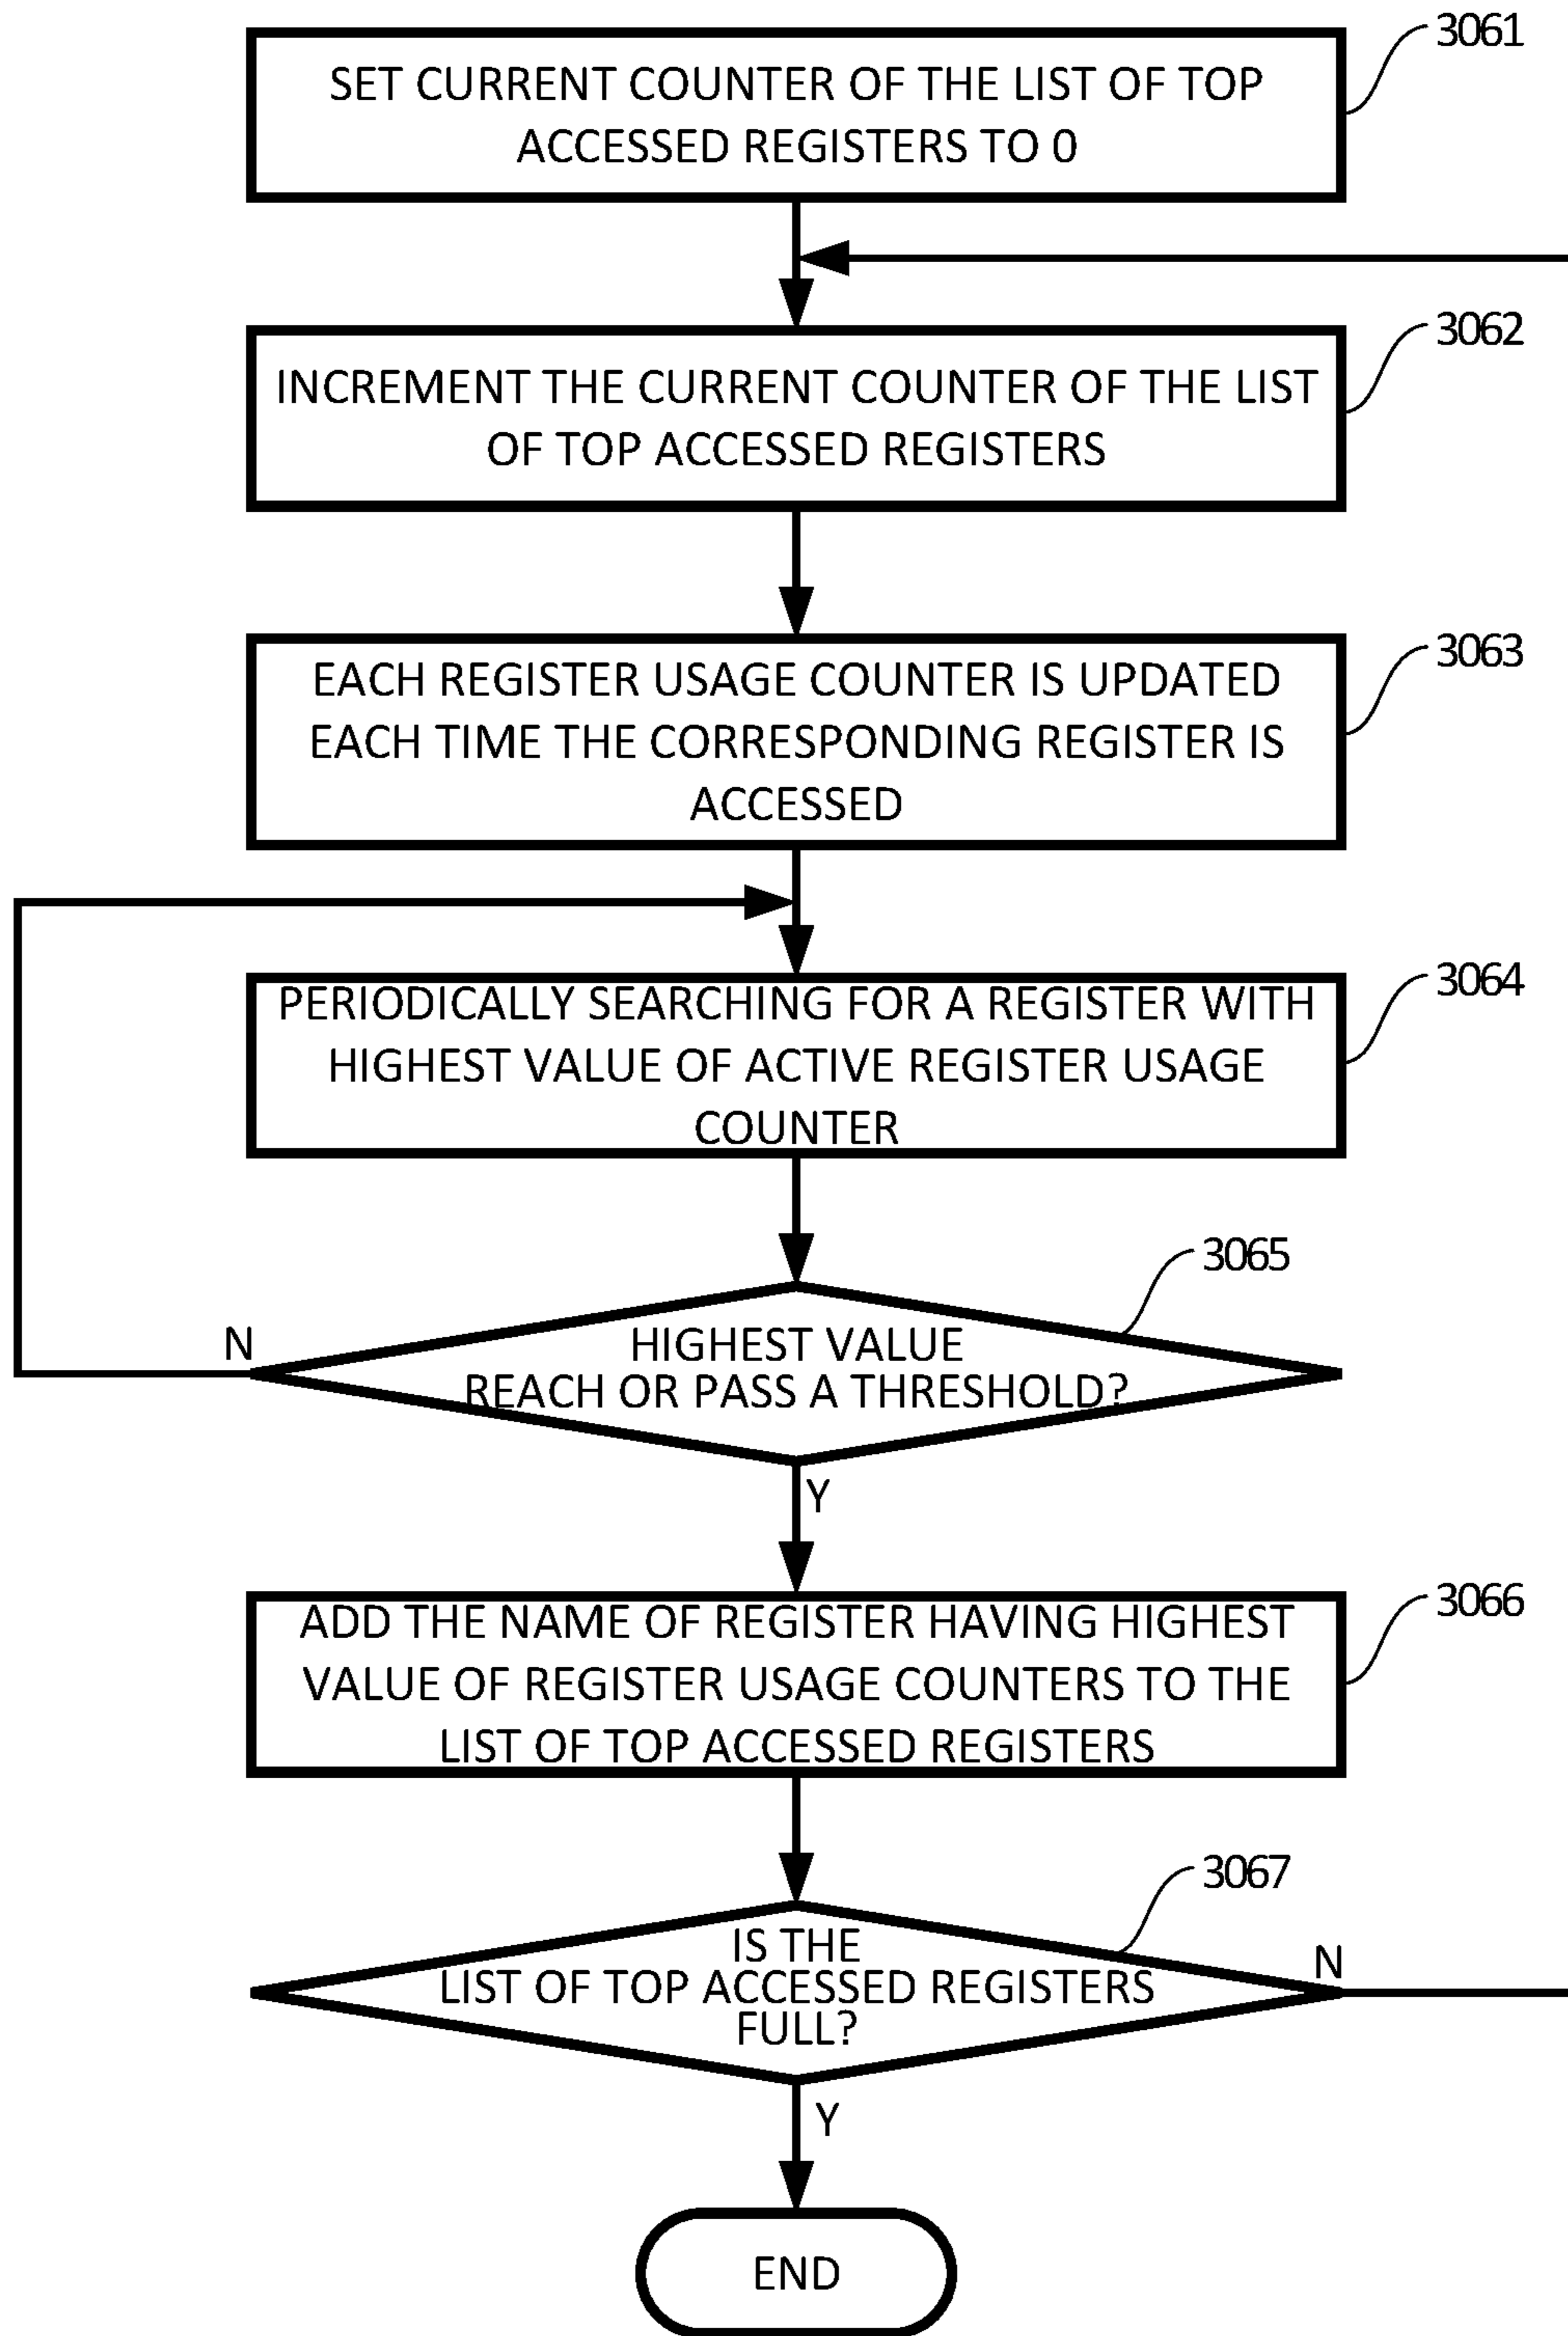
3061
SET CURRENT COUNTER OF THE LIST OF TOP ACCESSED REGISTERS TO 0

3062
INCREMENT THE CURRENT COUNTER OF THE LIST OF TOP ACCESSED REGISTERS

3063
EACH REGISTER USAGE COUNTER IS UPDATED EACH TIME THE CORRESPONDING REGISTER IS ACCESSED

3064
PERIODICALLY SEARCHING FOR A REGISTER WITH HIGHEST VALUE OF ACTIVE REGISTER USAGE COUNTER

3065
HIGHEST VALUE REACH OR PASS A THRESHOLD?
N
Y

3066
ADD THE NAME OF REGISTER HAVING HIGHEST VALUE OF REGISTER USAGE COUNTERS TO THE LIST OF TOP ACCESSED REGISTERS

3067
IS THE LIST OF TOP ACCESSED REGISTERS FULL?
N
Y

END